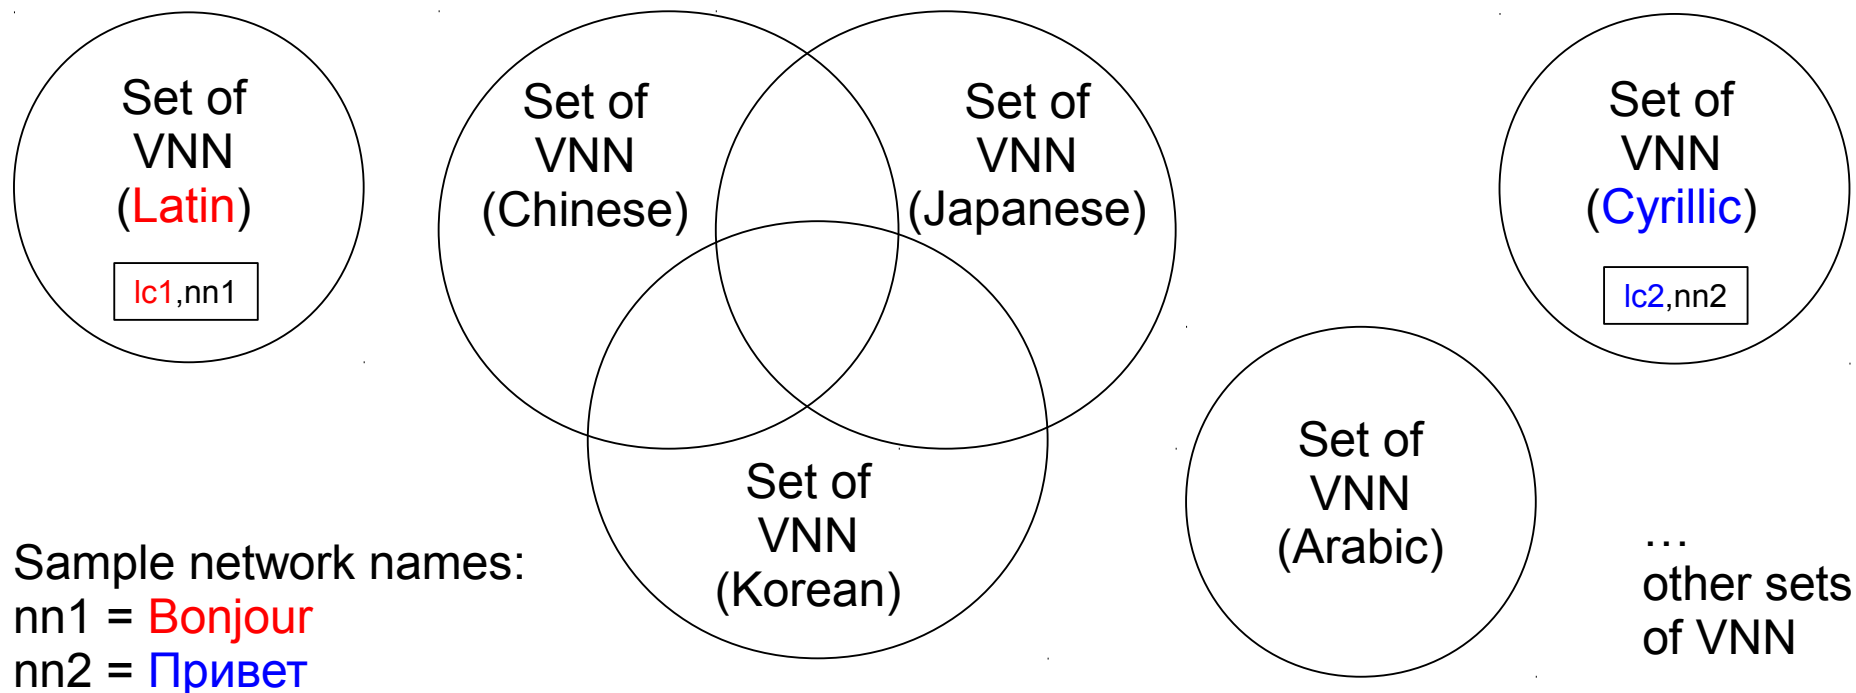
Set of VNN (Latin)

lc1,nn1

Set of VNN (Chinese)

Set of VNN (Japanese)

Set of VNN (Cyrillic)

lc2,nn2

Set of VNN (Korean)

Set of VNN (Arabic)

…
other sets of VNN

Sample network names:
nn1 = Bonjour
nn2 = Привет